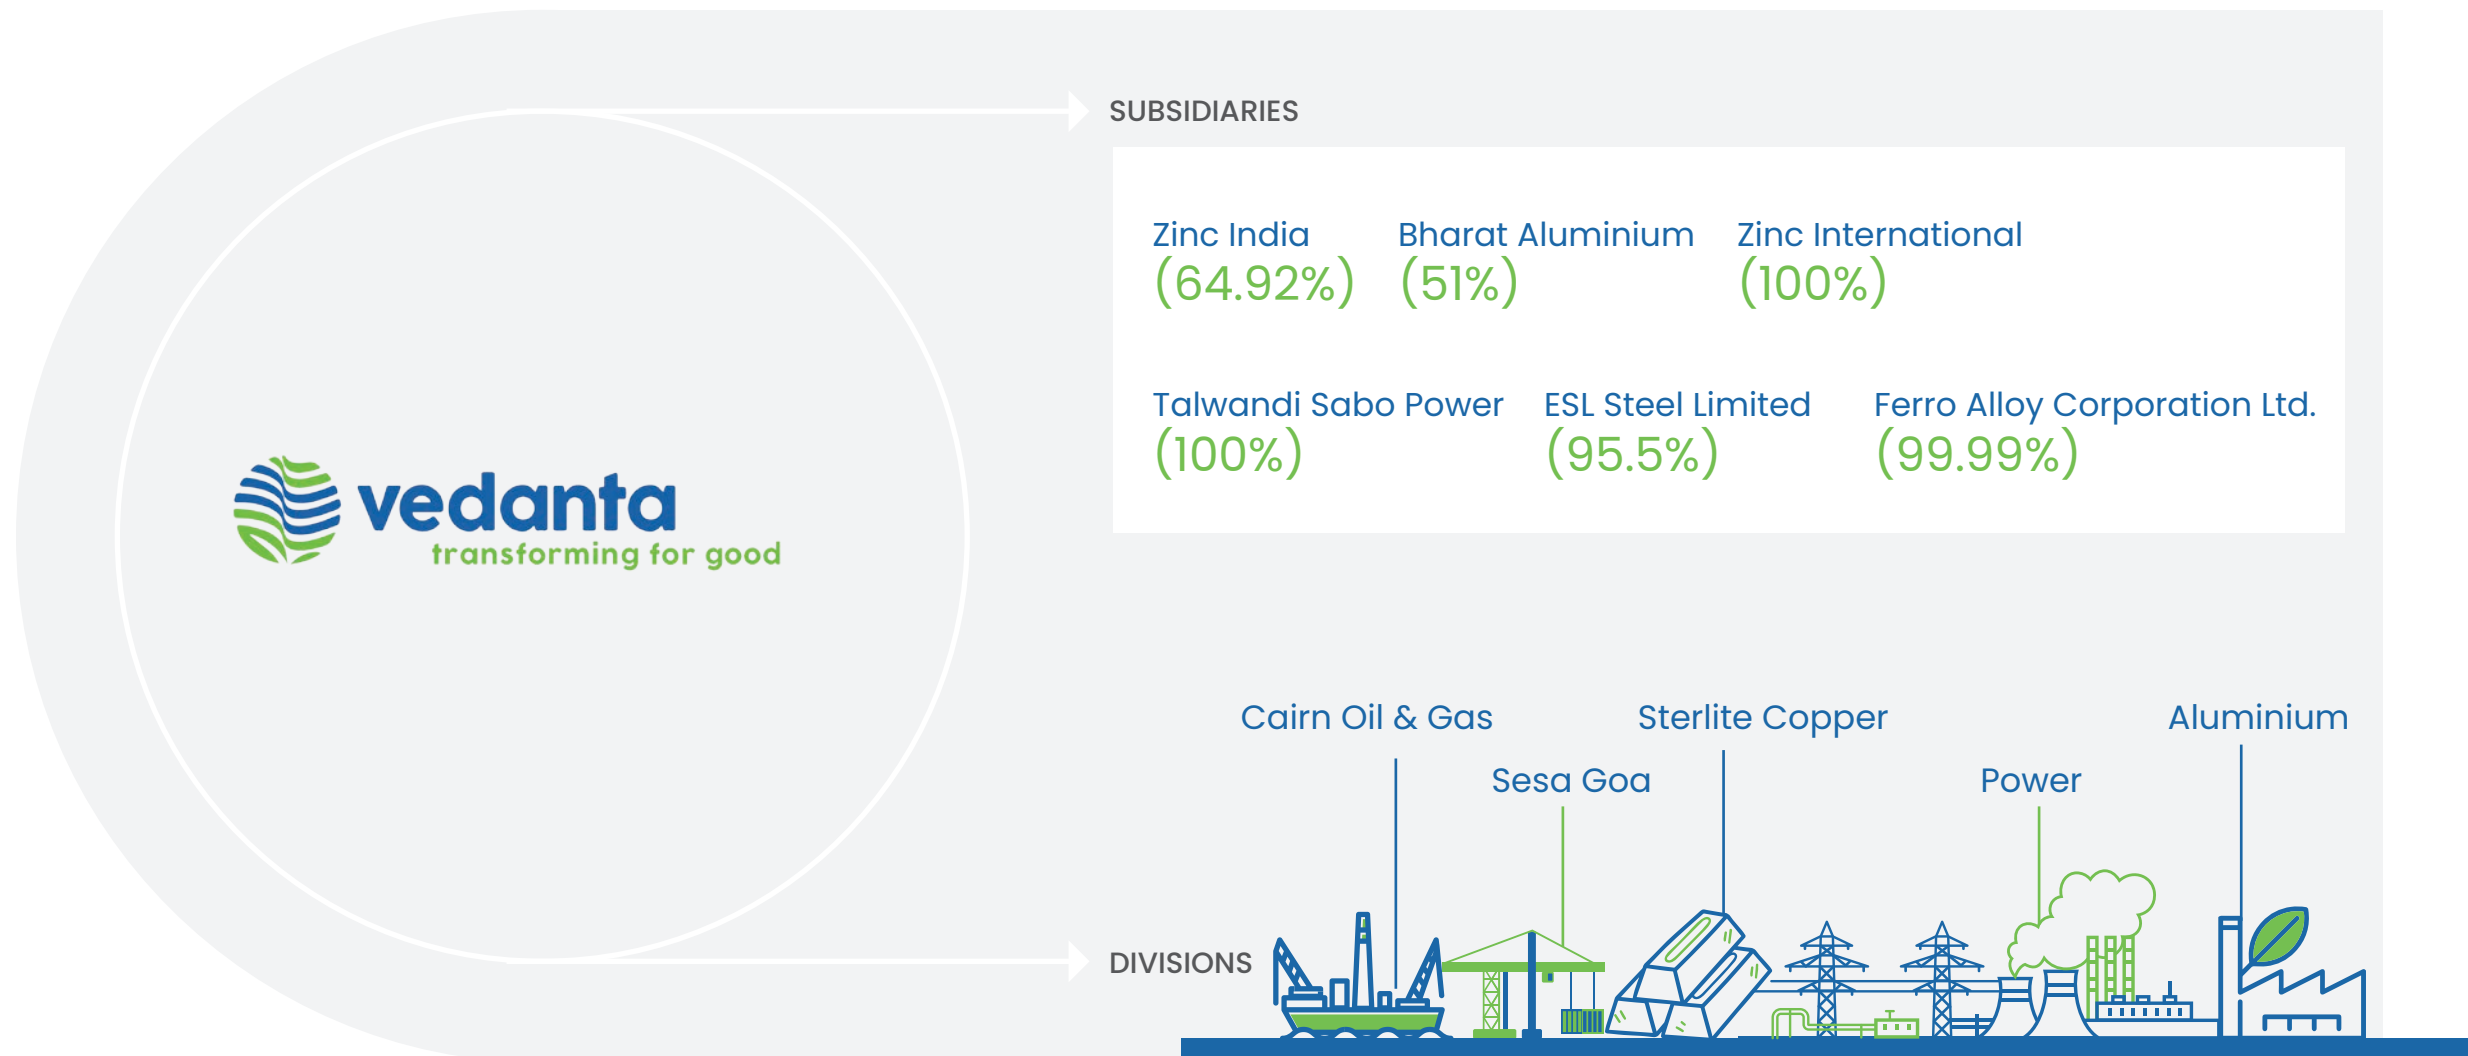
vedanta
transforming for good

SUBSIDIARIES

Zinc India (64.92%)

Bharat Aluminium (51%)

Zinc International (100%)

Talwandi Sabo Power (100%)

ESL Steel Limited (95.5%)

Ferro Alloy Corporation Ltd. (99.99%)

DIVISIONS

Cairn Oil & Gas

Sesa Goa

Sterlite Copper

Power

Aluminium